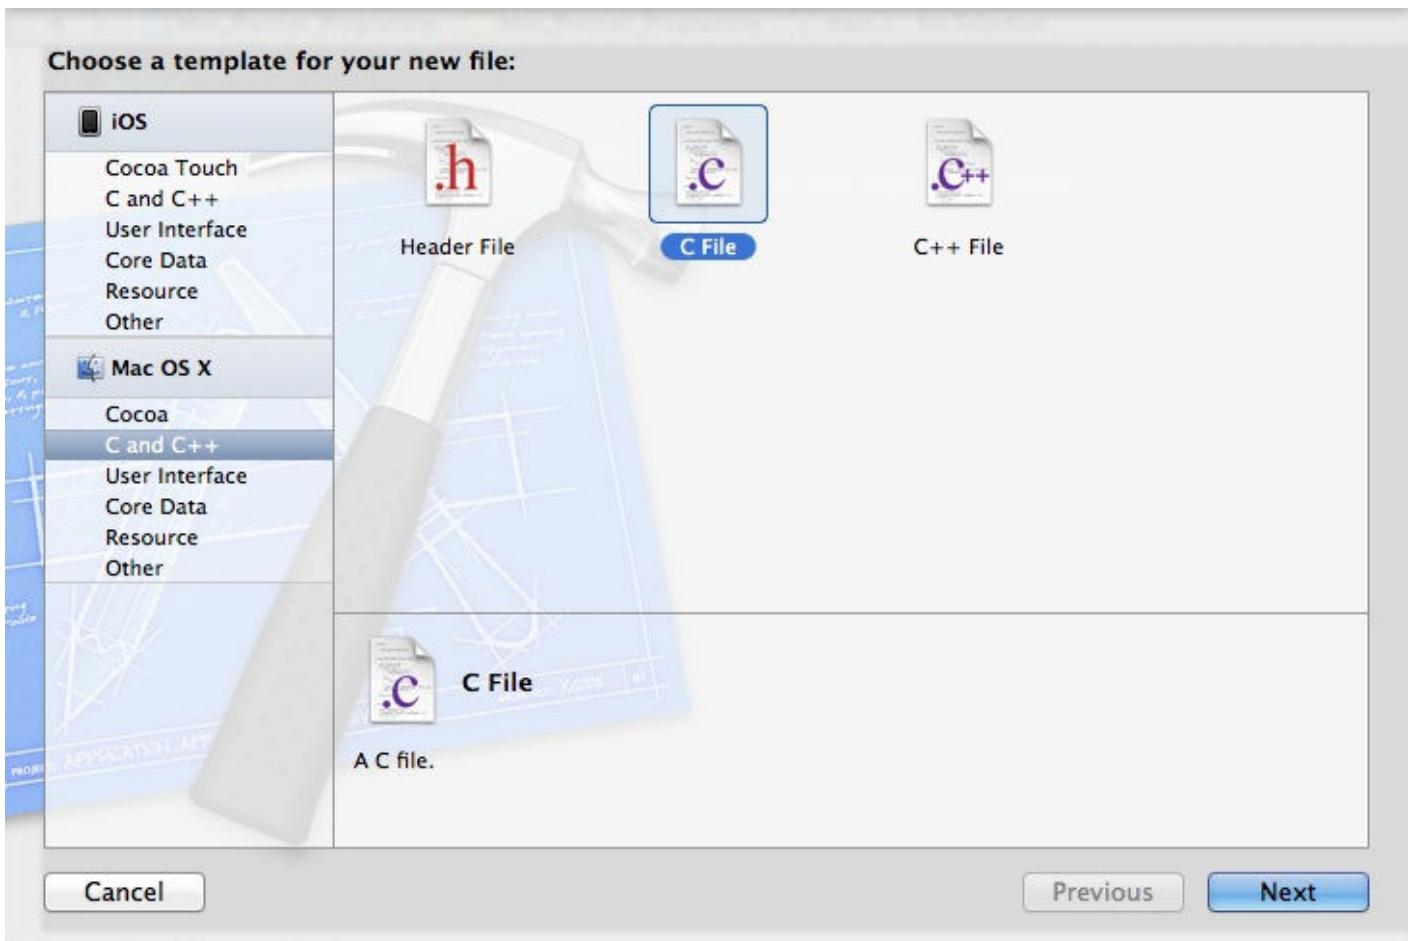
Choose a template for your new file:

iOS
Cocoa Touch
C and C++
User Interface
Core Data
Resource
Other

Mac OS X
Cocoa
C and C++
User Interface
Core Data
Resource
Other

.h
Header File

.c
C File

.C++
C++ File

.c
C File
A C file.

Cancel

Previous

Next